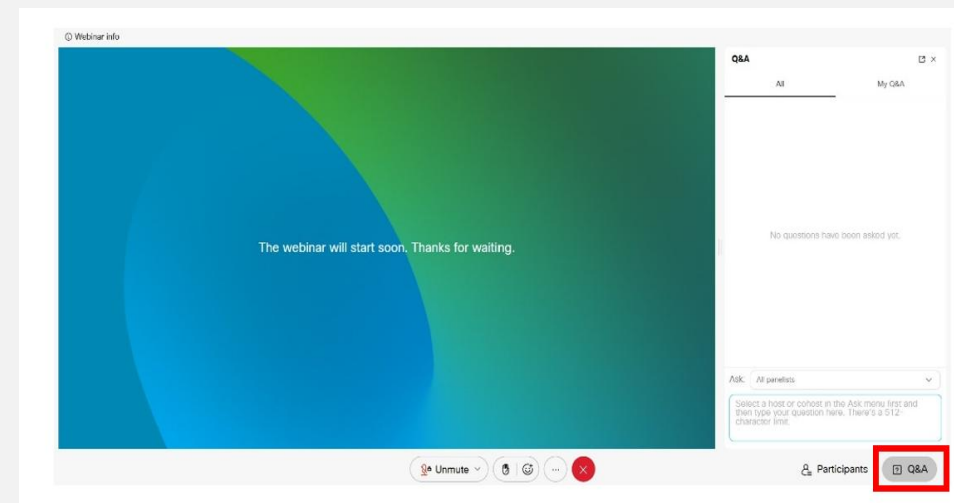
Webinar info

The webinar will start soon. Thanks for waiting.

Q&A

All

My Q&A

No questions have been asked yet.

Ask: All panelists

Select a host or cohost in the Ask menu first and then type your question here. There's a 512-character limit.

Unmute

Participants

Q&A